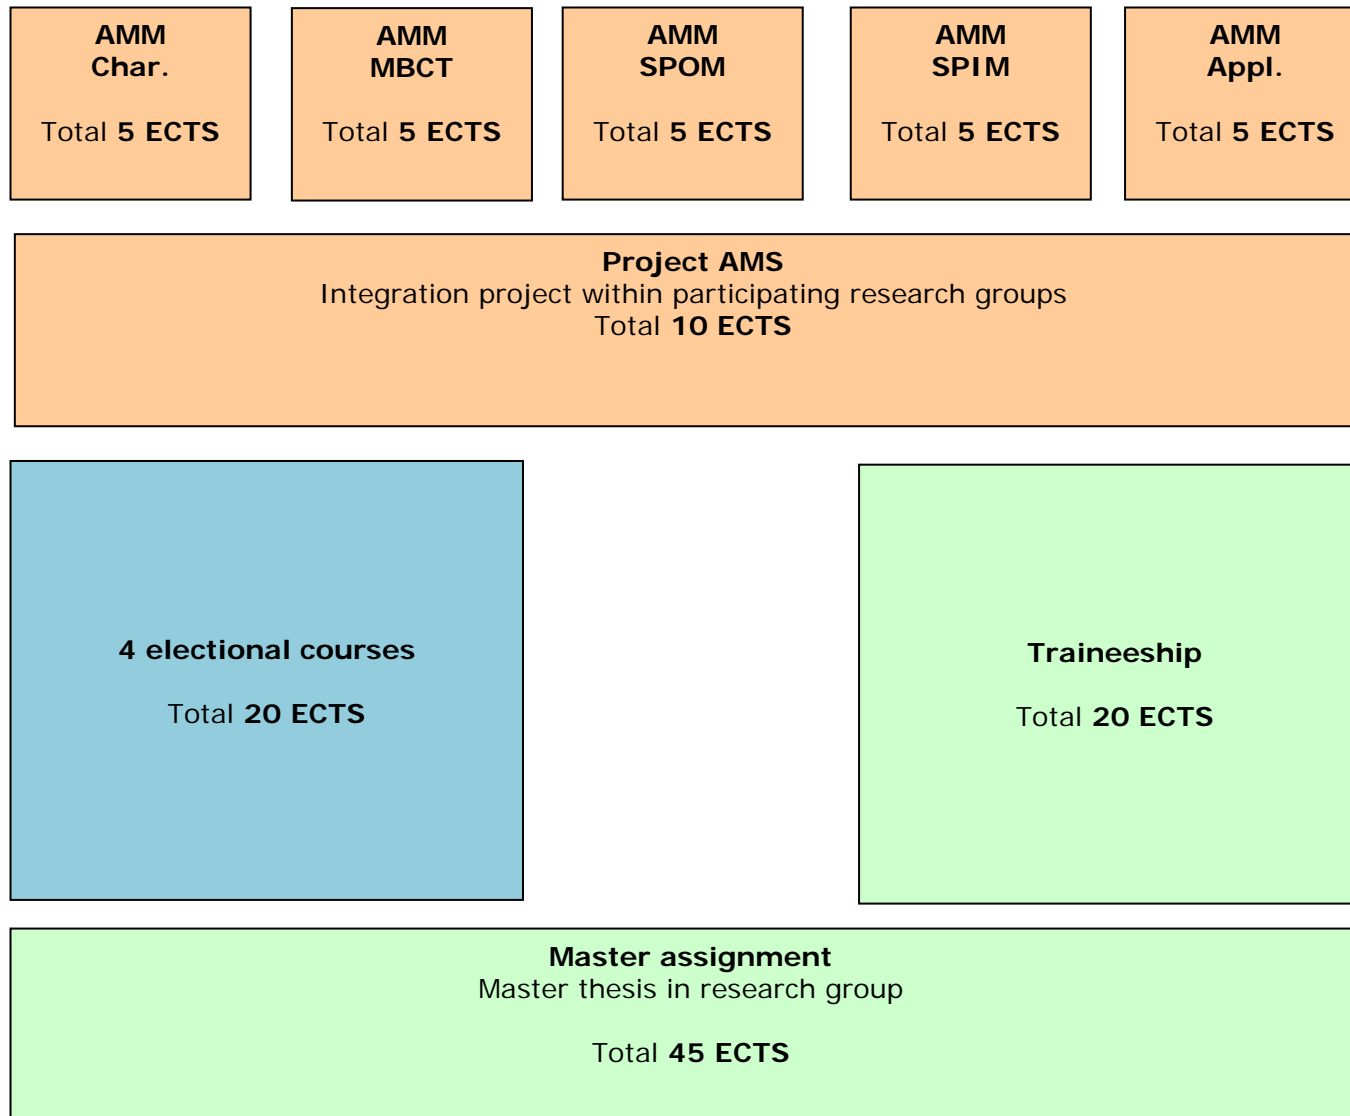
AMM
Char.

Total 5 ECTS

AMM
MBCT

Total 5 ECTS

AMM
SPOM

Total 5 ECTS

AMM
SPIM

Total 5 ECTS

AMM
Appl.

Total 5 ECTS

Project AMS
Integration project within participating research groups
Total 10 ECTS

4 electional courses

Total 20 ECTS

Traineeship

Total 20 ECTS

Master assignment
Master thesis in research group

Total 45 ECTS